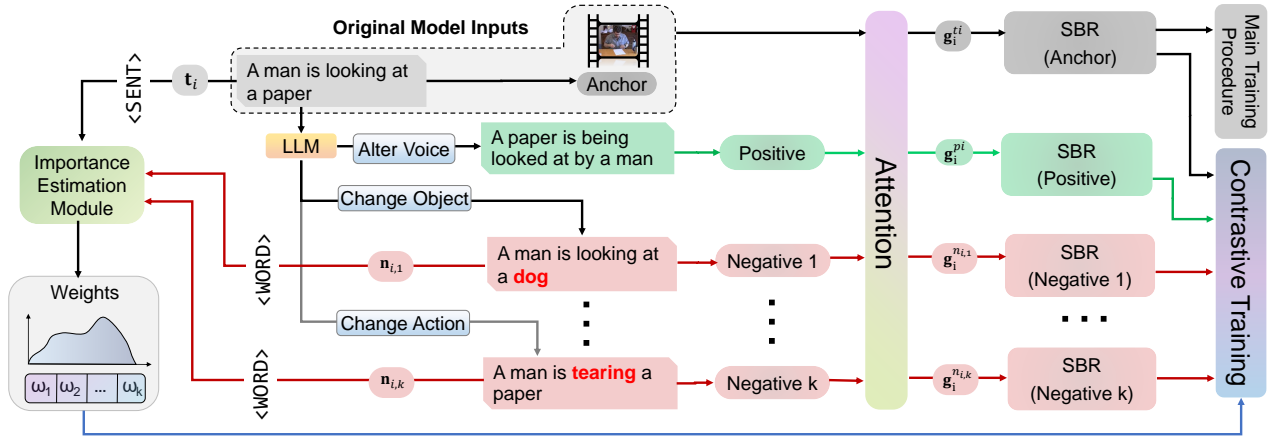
Original Model Inputs

<SENT>

$\mathbf{t}_i$

A man is looking at a paper

Anchor

LLM

Alter Voice

A paper is being looked at by a man

Positive

Change Object

Importance Estimation Module

<WORD>

$\mathbf{n}_{i,1}$

A man is looking at a **dog**

Negative 1

Change Action

Weights

$\omega_1$ | $\omega_2$ | ... | $\omega_k$

<WORD>

$\mathbf{n}_{i,k}$

A man is **tearing** a paper

Negative k

Attention

$\mathbf{g}_i^{ti}$

$\mathbf{g}_i^{pi}$

$\mathbf{g}_i^{n_{i,1}}$

$\mathbf{g}_i^{n_{i,k}}$

SBR (Anchor)

SBR (Positive)

SBR (Negative 1)

SBR (Negative k)

Main Training Procedure

Contrastive Training